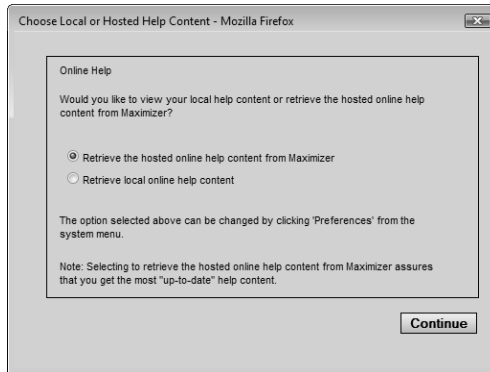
Choose Local or Hosted Help Content - Mozilla Firefox

Online Help

Would you like to view your local help content or retrieve the hosted online help content from Maximizer?

Retrieve the hosted online help content from Maximizer

Retrieve local online help content

The option selected above can be changed by clicking 'Preferences' from the system menu.

Note: Selecting to retrieve the hosted online help content from Maximizer assures that you get the most "up-to-date" help content.

Continue